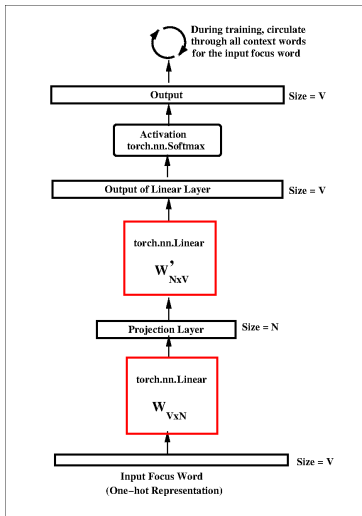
During training, circulate through all context words for the input focus word

Output

Size = V

Activation
torch.nn.Softmax

Output of Linear Layer

Size = V

torch.nn.Linear

$W'_{NxV}$

Projection Layer

Size = N

torch.nn.Linear

$W_{VxN}$

Size = V

Input Focus Word
(One-hot Representation)